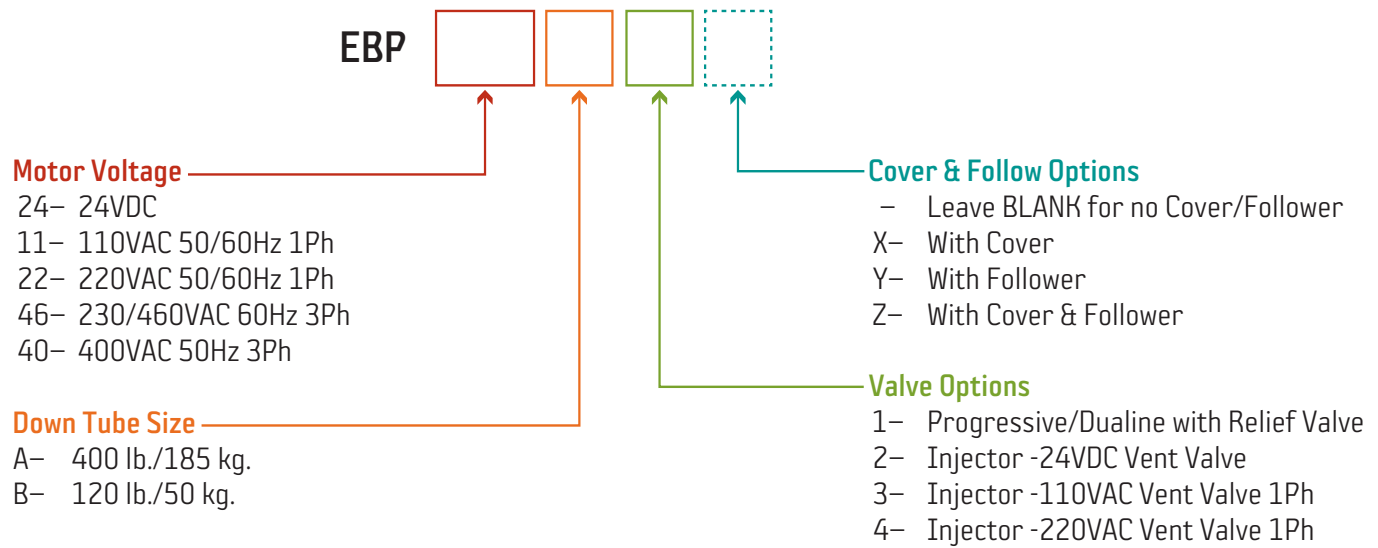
EBP

Motor Voltage
24– 24VDC
11– 110VAC 50/60Hz 1Ph
22– 220VAC 50/60Hz 1Ph
46– 230/460VAC 60Hz 3Ph
40– 400VAC 50Hz 3Ph

Down Tube Size
A– 400 lb./185 kg.
B– 120 lb./50 kg.

Cover & Follow Options
– Leave BLANK for no Cover/Follower
X– With Cover
Y– With Follower
Z– With Cover & Follower

Valve Options
1– Progressive/Dualine with Relief Valve
2– Injector -24VDC Vent Valve
3– Injector -110VAC Vent Valve 1Ph
4– Injector -220VAC Vent Valve 1Ph